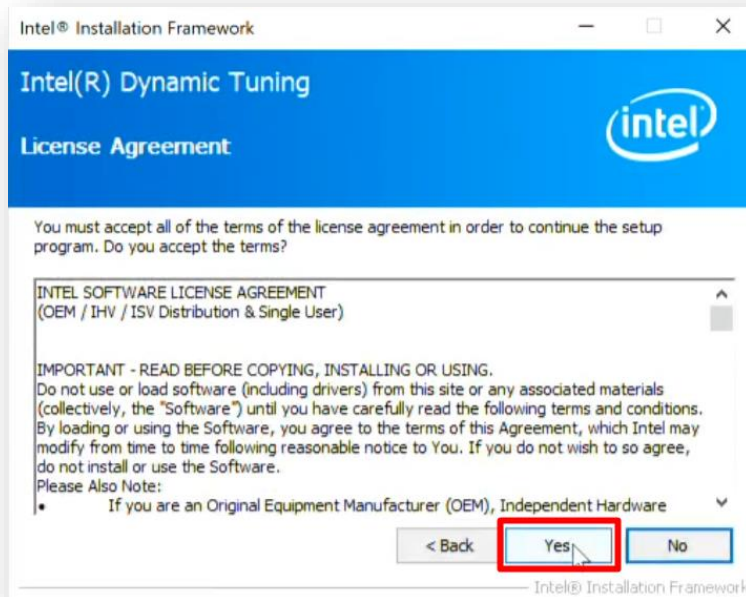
Intel® Installation Framework

Intel(R) Dynamic Tuning

License Agreement

intel

You must accept all of the terms of the license agreement in order to continue the setup program. Do you accept the terms?

INTEL SOFTWARE LICENSE AGREEMENT
(OEM / IHV / ISV Distribution & Single User)

IMPORTANT - READ BEFORE COPYING, INSTALLING OR USING.
Do not use or load software (including drivers) from this site or any associated materials (collectively, the "Software") until you have carefully read the following terms and conditions. By loading or using the Software, you agree to the terms of this Agreement, which Intel may modify from time to time following reasonable notice to You. If you do not wish to so agree, do not install or use the Software.
Please Also Note:
• If you are an Original Equipment Manufacturer (OEM), Independent Hardware

< Back Yes No

Intel® Installation Framework